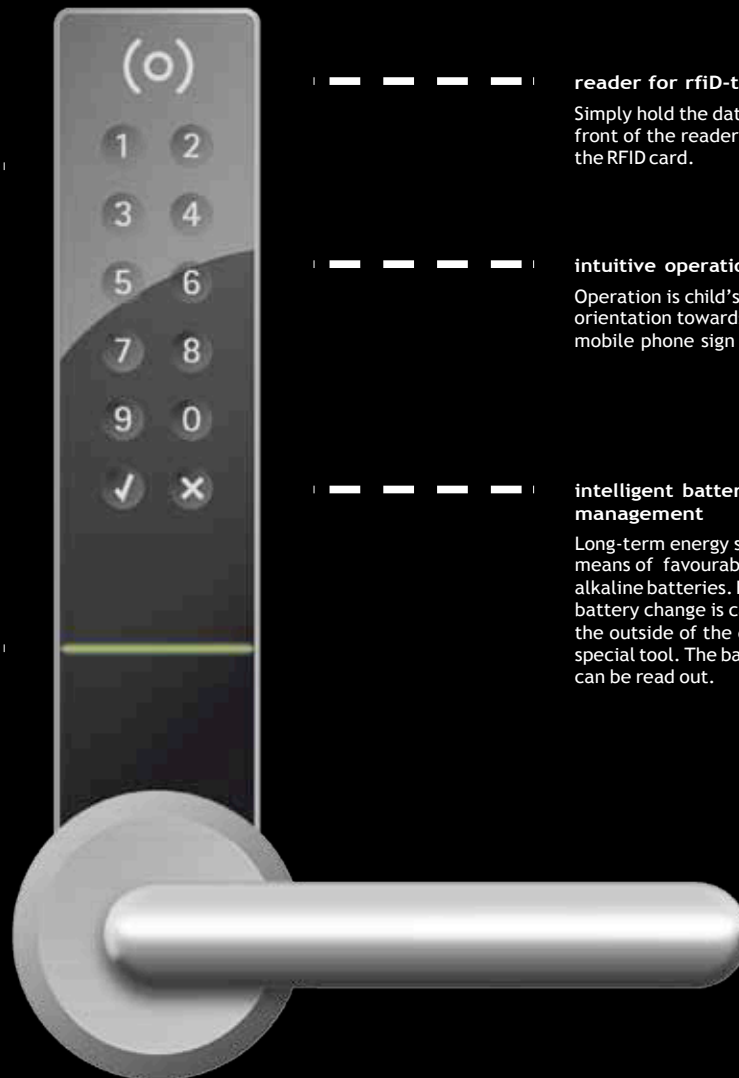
(o)

1 2
3 4
5 6
7 8
9 0
✓ ✕

reader for rfiD-t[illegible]

Simply hold the dat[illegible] front of the reader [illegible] the RFID card.

intuitive operatio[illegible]

Operation is child's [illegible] orientation toward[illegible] mobile phone sign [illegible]

intelligent batter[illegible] management

Long-term energy s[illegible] means of favourab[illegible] alkaline batteries. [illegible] battery change is c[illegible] the outside of the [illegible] special tool. The ba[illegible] can be read out.